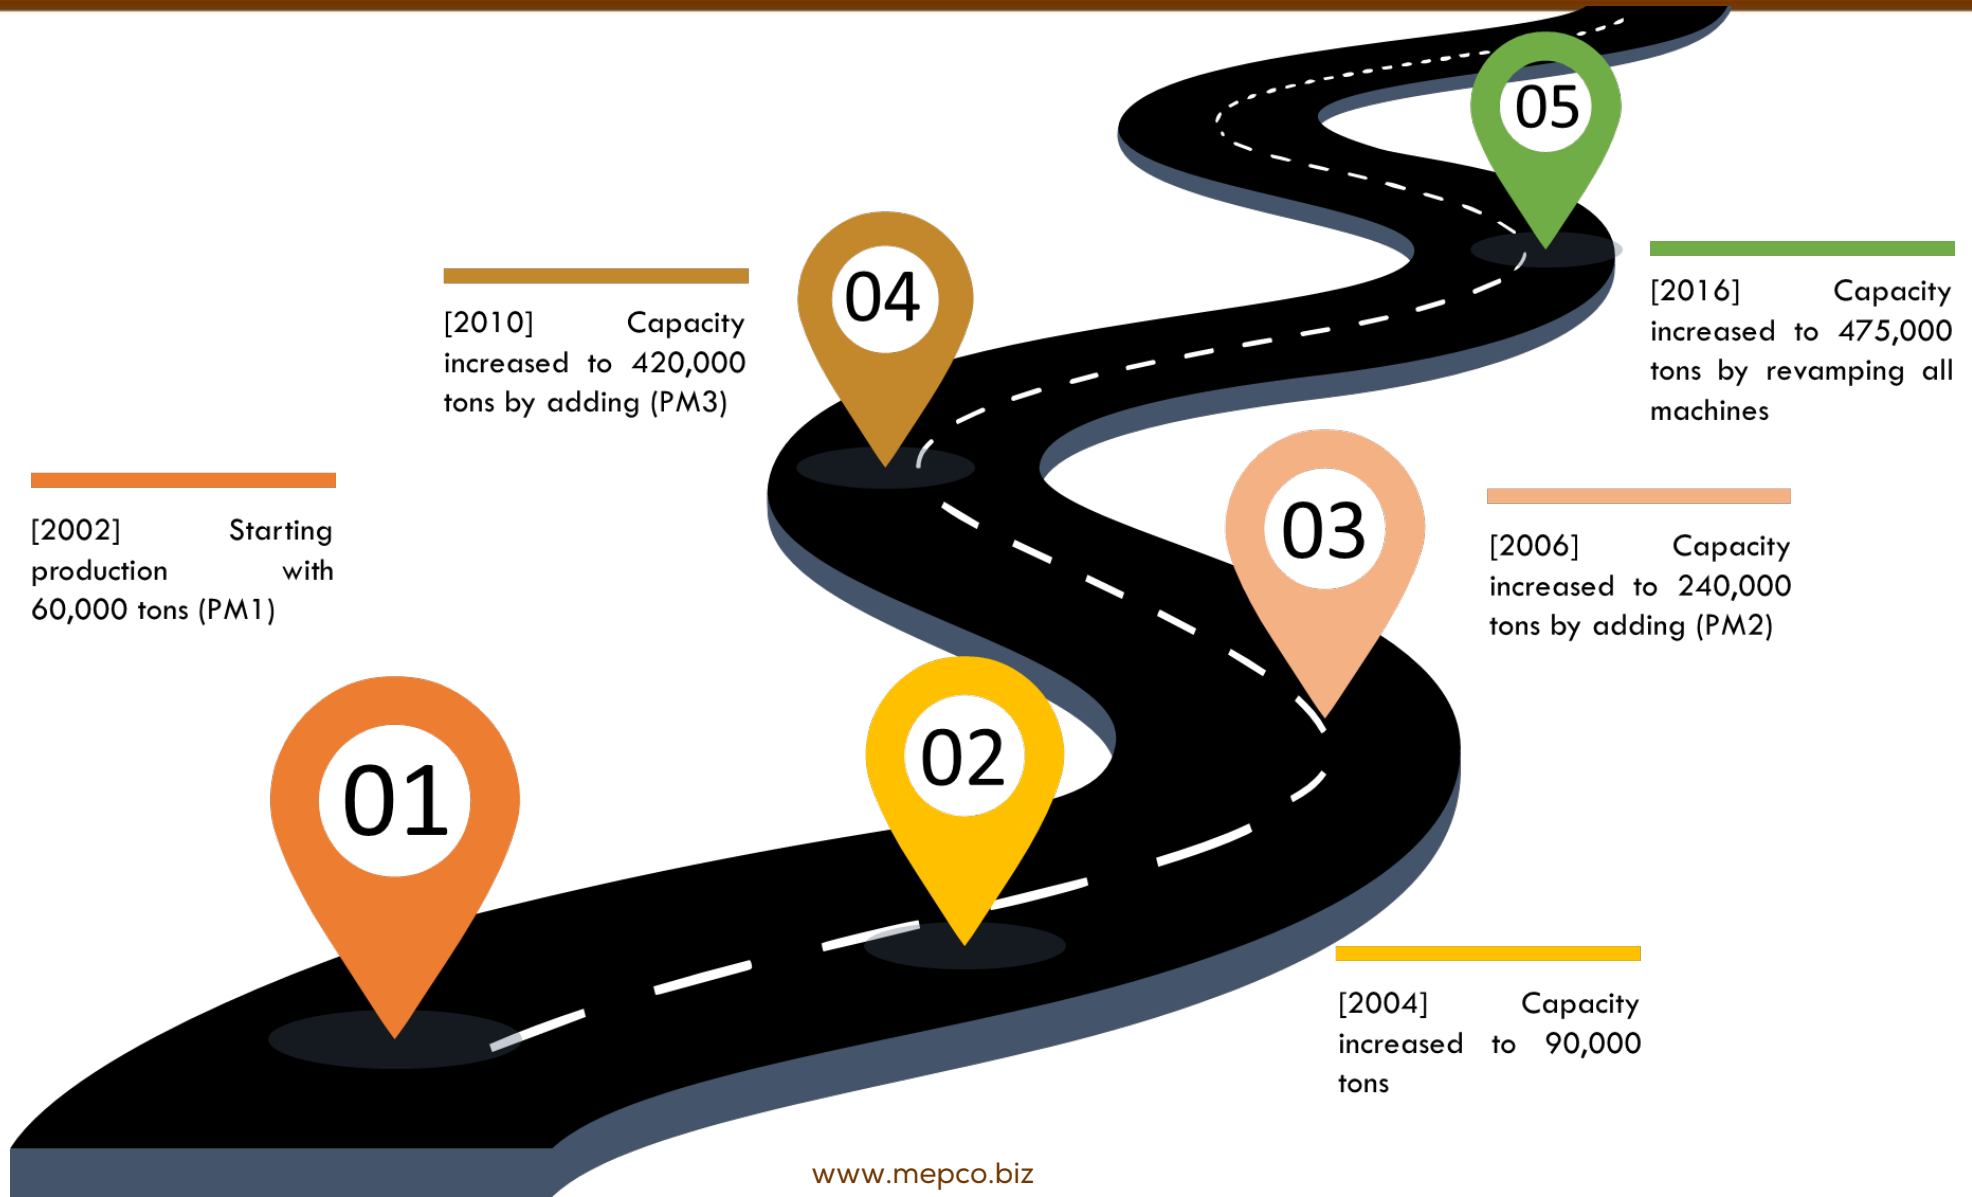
05

[2016] Capacity increased to 475,000 tons by revamping all machines

04

[2010] Capacity increased to 420,000 tons by adding (PM3)

[2002] Starting production with 60,000 tons (PM1)

03

[2006] Capacity increased to 240,000 tons by adding (PM2)

01

02

[2004] Capacity increased to 90,000 tons

www.mepco.biz